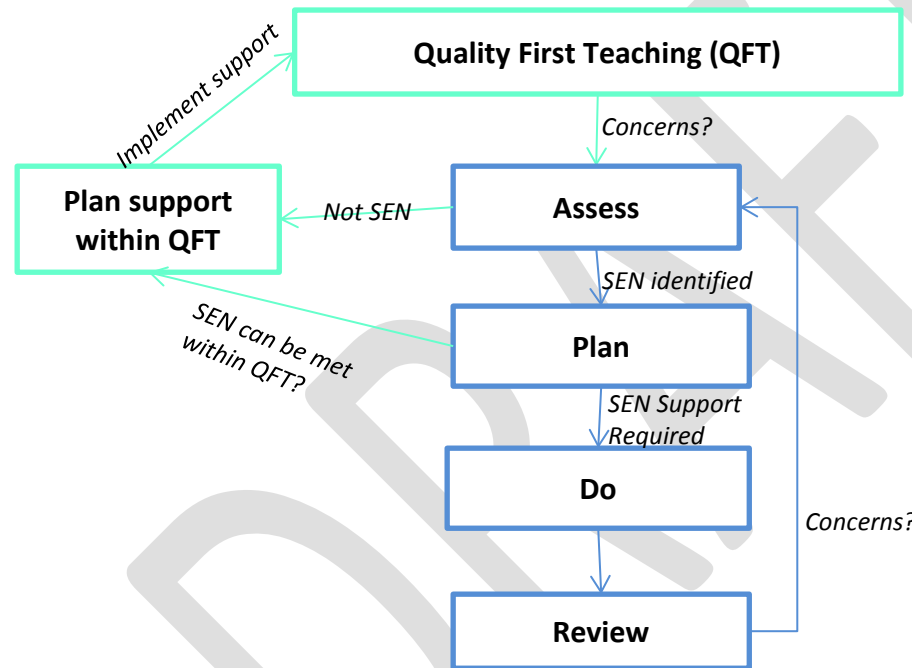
Quality First Teaching (QFT)

Implement support

Concerns?

Plan support within QFT

Not SEN

Assess

SEN identified

SEN can be met within QFT?

Plan

SEN Support Required

Do

Concerns?

Review

DRAFT